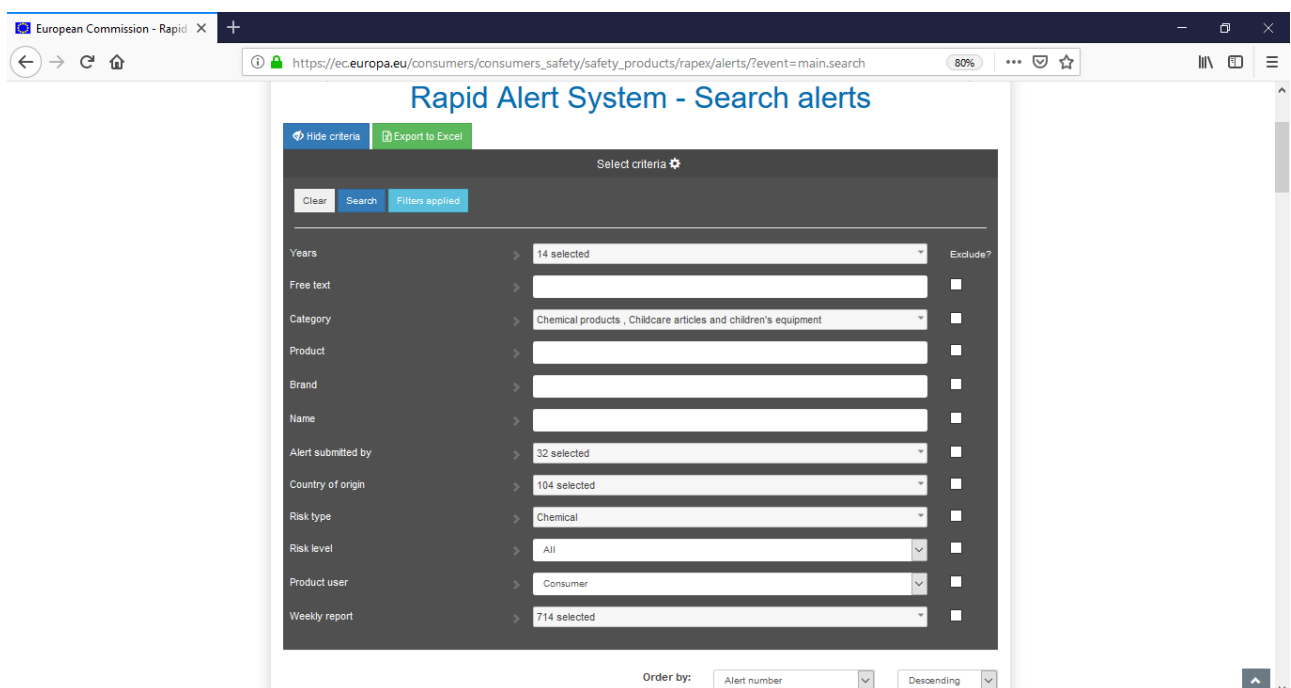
European Commission - Rapid ×

https://ec.europa.eu/consumers/consumers_safety/safety_products/rapex/alerts/?event=main.search

80%

Rapid Alert System - Search alerts

Hide criteria

Export to Excel

Select criteria

Clear

Search

Filters applied

| | | |
|---|---|---|
| Years | 14 selected | Exclude? |
| Free text | | |
| Category | Chemical products , Childcare articles and children's equipment | |
| Product | | |
| Brand | | |
| Name | | |
| Alert submitted by | 32 selected | |
| Country of origin | 104 selected | |
| Risk type | Chemical | |
| Risk level | All | |
| Product user | Consumer | |
| Weekly report | 714 selected | |

Order by: Alert number Descending